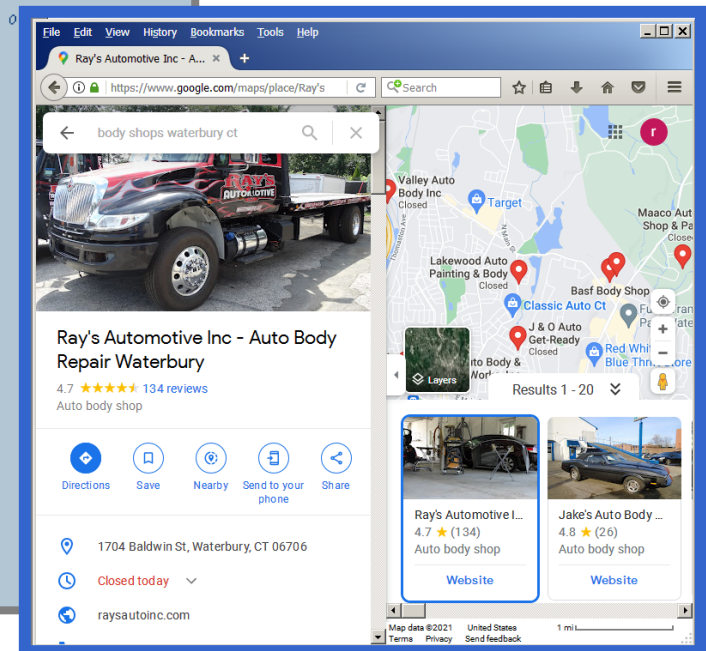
File Edit View History Bookmarks Tools Help

Ray's Automotive Inc - A... ×

+

https://www.google.com/maps/place/Ray's

Search

body shops waterbury ct

RAY'S AUTOMOTIVE

Ray's Automotive Inc - Auto Body Repair Waterbury

4.7 ★★★★★ 134 reviews

Auto body shop

Directions

Save

Nearby

Send to your phone

Share

1704 Baldwin St, Waterbury, CT 06706

Closed today

raysautoinc.com

Valley Auto Body Inc Closed

Target

Maaco Aut Shop & Pa Closed

Lakewood Auto Painting & Body Closed

Basf Body Shop

Classic Auto Ct

J & O Auto Get-Ready Closed

Red Whit Blue Thri Store

to Body & Work Inc

Layers

Results 1 - 20

Ray's Automotive I...

4.7 ★ (134)

Auto body shop

Website

Jake's Auto Body ...

4.8 ★ (26)

Auto body shop

Website

Map data ©2021 United States 1 mi

Terms Privacy Send feedback